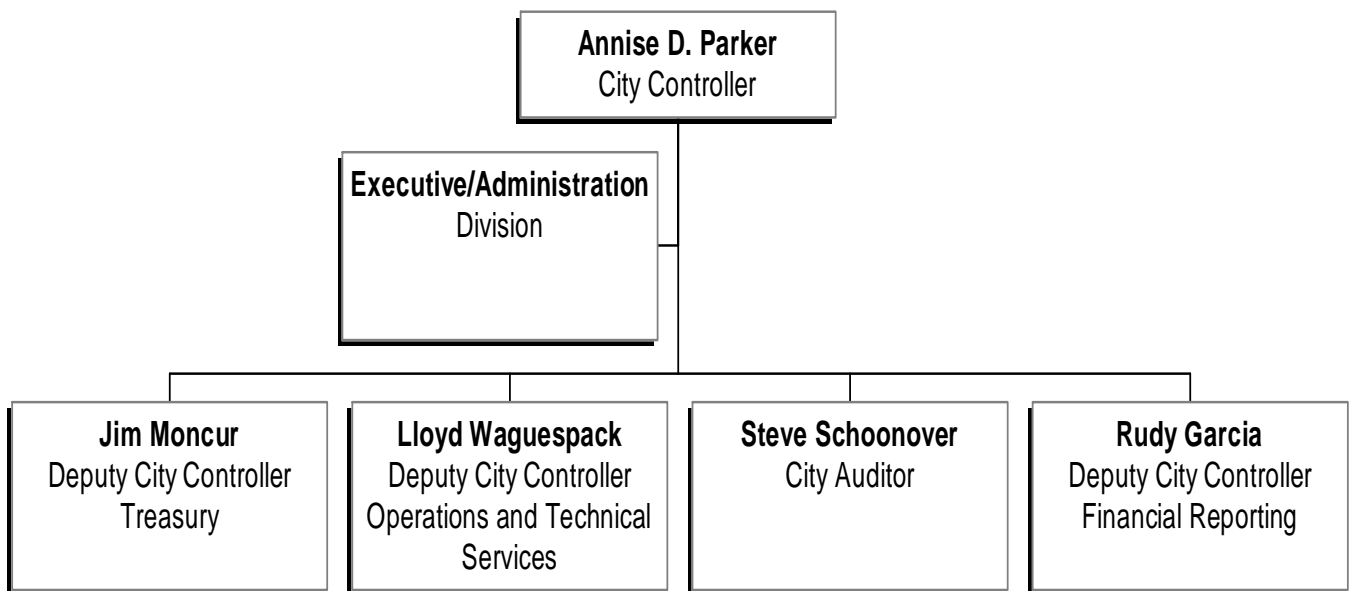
**Annise D. Parker**
City Controller

**Executive/Administration**
Division

**Jim Moncur**
Deputy City Controller
Treasury

**Lloyd Waguespack**
Deputy City Controller
Operations and Technical Services

**Steve Schoonover**
City Auditor

**Rudy Garcia**
Deputy City Controller
Financial Reporting